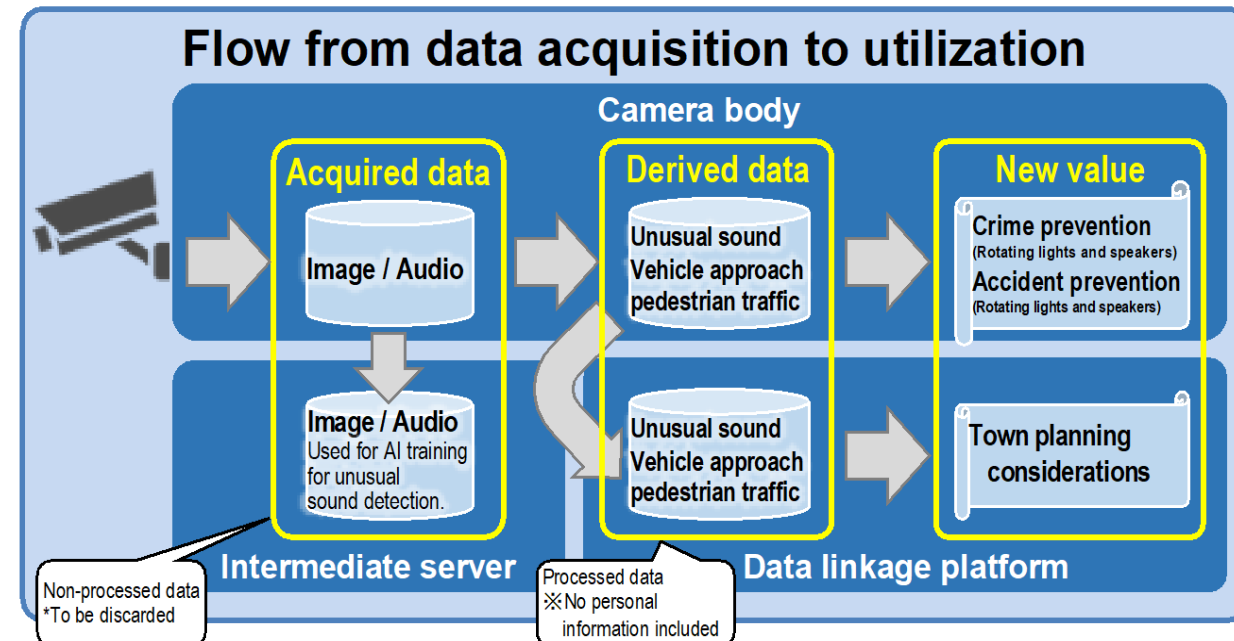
Flow from data acquisition to utilization

Camera body

Acquired data

Image / Audio

Derived data

Unusual sound
Vehicle approach
pedestrian traffic

New value

Crime prevention
(Rotating lights and speakers)
Accident prevention
(Rotating lights and speakers)

Image / Audio
Used for AI training for unusual sound detection.

Unusual sound
Vehicle approach
pedestrian traffic

Town planning considerations

Intermediate server

Data linkage platform

Non-processed data
*To be discarded

Processed data
※No personal information included